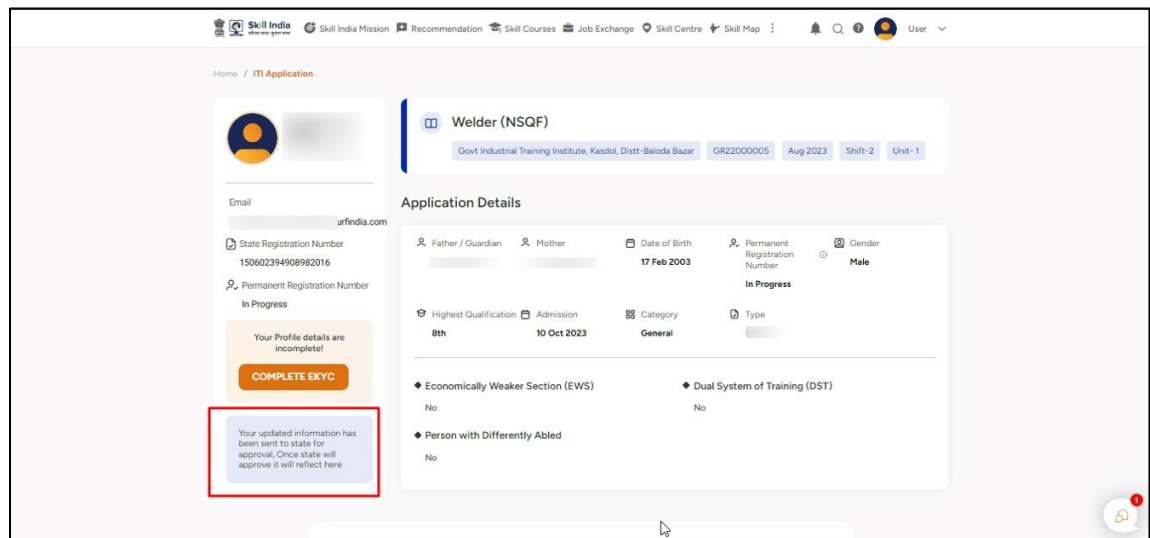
Skill India Skill India Mission Recommendation Skill Courses Job Exchange Skill Centre Skill Map User

Home / ITI Application

Welder (NSQF)

Govt Industrial Training Institute, Kasdol, Distt-Baloda Bazar GR22000005 Aug 2023 Shift-2 Unit-1

Email
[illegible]urfindia.com

State Registration Number
150602394908982016

Permanent Registration Number
In Progress

Your Profile details are incomplete!

COMPLETE EKYC

Your updated information has been sent to state for approval, Once state will approve it will reflect here

Application Details

Father / Guardian
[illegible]

Mother
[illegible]

Date of Birth
17 Feb 2003

Permanent Registration Number
In Progress

Gender
Male

Highest Qualification
8th

Admission
10 Oct 2023

Category
General

Type
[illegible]

Economically Weaker Section (EWS)
No

Dual System of Training (DST)
No

Person with Differently Abled
No

1